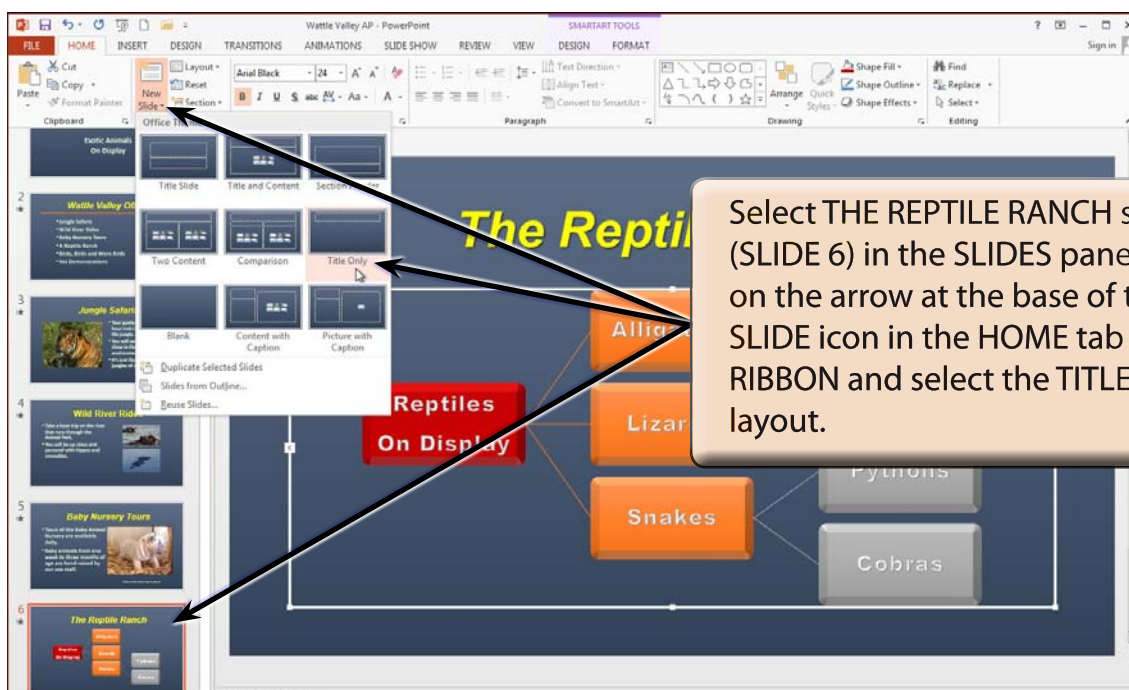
Wattle Valley AP - PowerPoint

SMARTART TOOLS

FILE HOME INSERT DESIGN TRANSITIONS ANIMATIONS SLIDE SHOW REVIEW VIEW DESIGN FORMAT

Sign in

Cut
Copy
Paste
Format Painter
Clipboard

New Slide
Layout
Reset
Section

Arial Black 24

Text Direction
Align Text
Convert to SmartArt
Paragraph

Arrange Quick Styles
Shape Fill
Shape Outline
Shape Effects
Drawing

Find
Replace
Select
Editing

Office Theme

Title Slide
Title and Content
Section Header
Two Content
Comparison
Title Only
Blank
Content with Caption
Picture with Caption

Duplicate Selected Slides
Slides from Outline...
Reuse Slides...

Exotic Animals On Display

2
Wattle Valley Ot

3
Jungle Safari

4
Wild River Ride

5
Baby Nursery Tours

6
The Reptile Ranch

The Reptil

Reptiles On Display

Allig

Lizar

Snakes

Pythons

Cobras

Select THE REPTILE RANCH s (SLIDE 6) in the SLIDES pane on the arrow at the base of t SLIDE icon in the HOME tab RIBBON and select the TITLE layout.